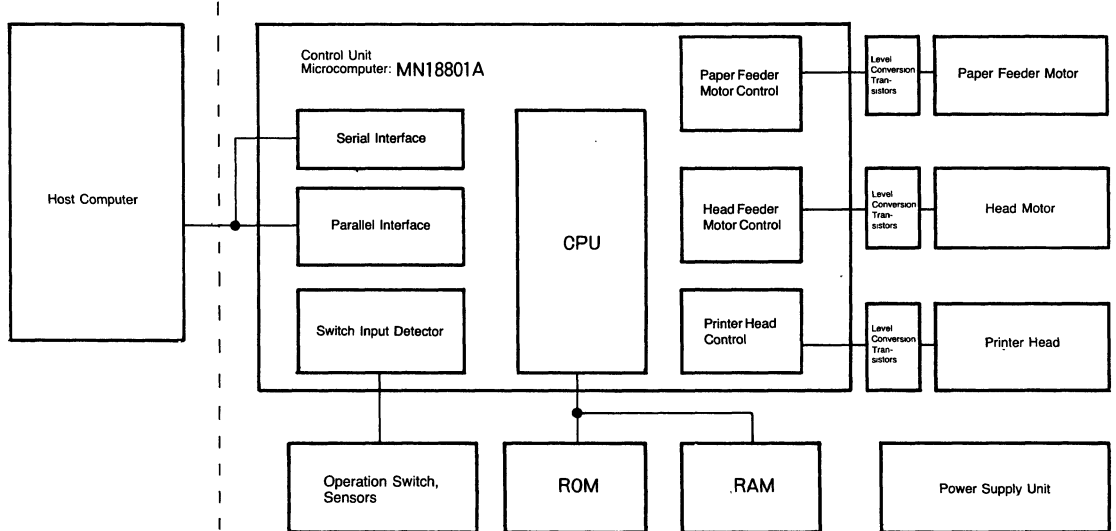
Host Computer

Control Unit
Microcomputer: MN18801A

Serial Interface

Parallel Interface

Switch Input Detector

CPU

Paper Feeder Motor Control

Head Feeder Motor Control

Printer Head Control

Level Conversion Transistors

Level Conversion Transistors

Level Conversion Transistors

Paper Feeder Motor

Head Motor

Printer Head

Operation Switch, Sensors

ROM

RAM

Power Supply Unit